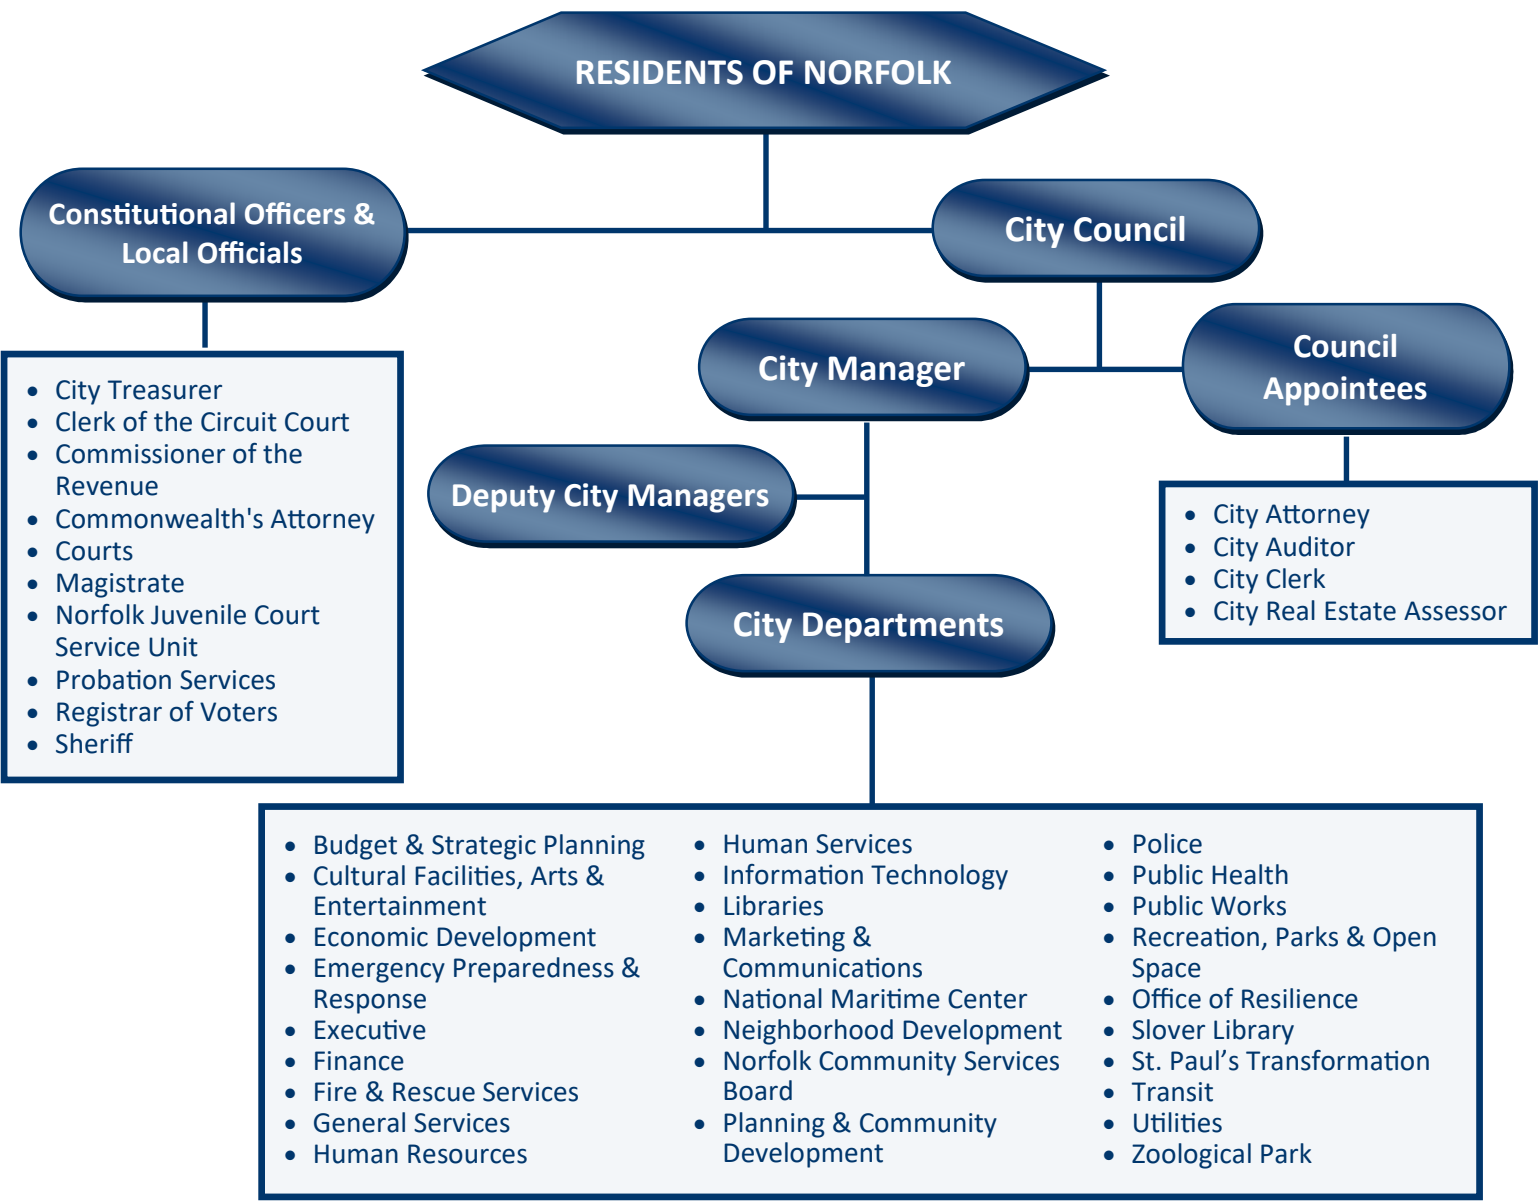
RESIDENTS OF NORFOLK

Constitutional Officers & Local Officials

City Council

- City Treasurer
- Clerk of the Circuit Court
- Commissioner of the Revenue
- Commonwealth's Attorney
- Courts
- Magistrate
- Norfolk Juvenile Court Service Unit
- Probation Services
- Registrar of Voters
- Sheriff

City Manager

Council Appointees

Deputy City Managers

- City Attorney
- City Auditor
- City Clerk
- City Real Estate Assessor

City Departments

- Budget & Strategic Planning
- Cultural Facilities, Arts & Entertainment
- Economic Development
- Emergency Preparedness & Response
- Executive
- Finance
- Fire & Rescue Services
- General Services
- Human Resources

- Human Services
- Information Technology
- Libraries
- Marketing & Communications
- National Maritime Center
- Neighborhood Development
- Norfolk Community Services Board
- Planning & Community Development

- Police
- Public Health
- Public Works
- Recreation, Parks & Open Space
- Office of Resilience
- Slover Library
- St. Paul’s Transformation
- Transit
- Utilities
- Zoological Park